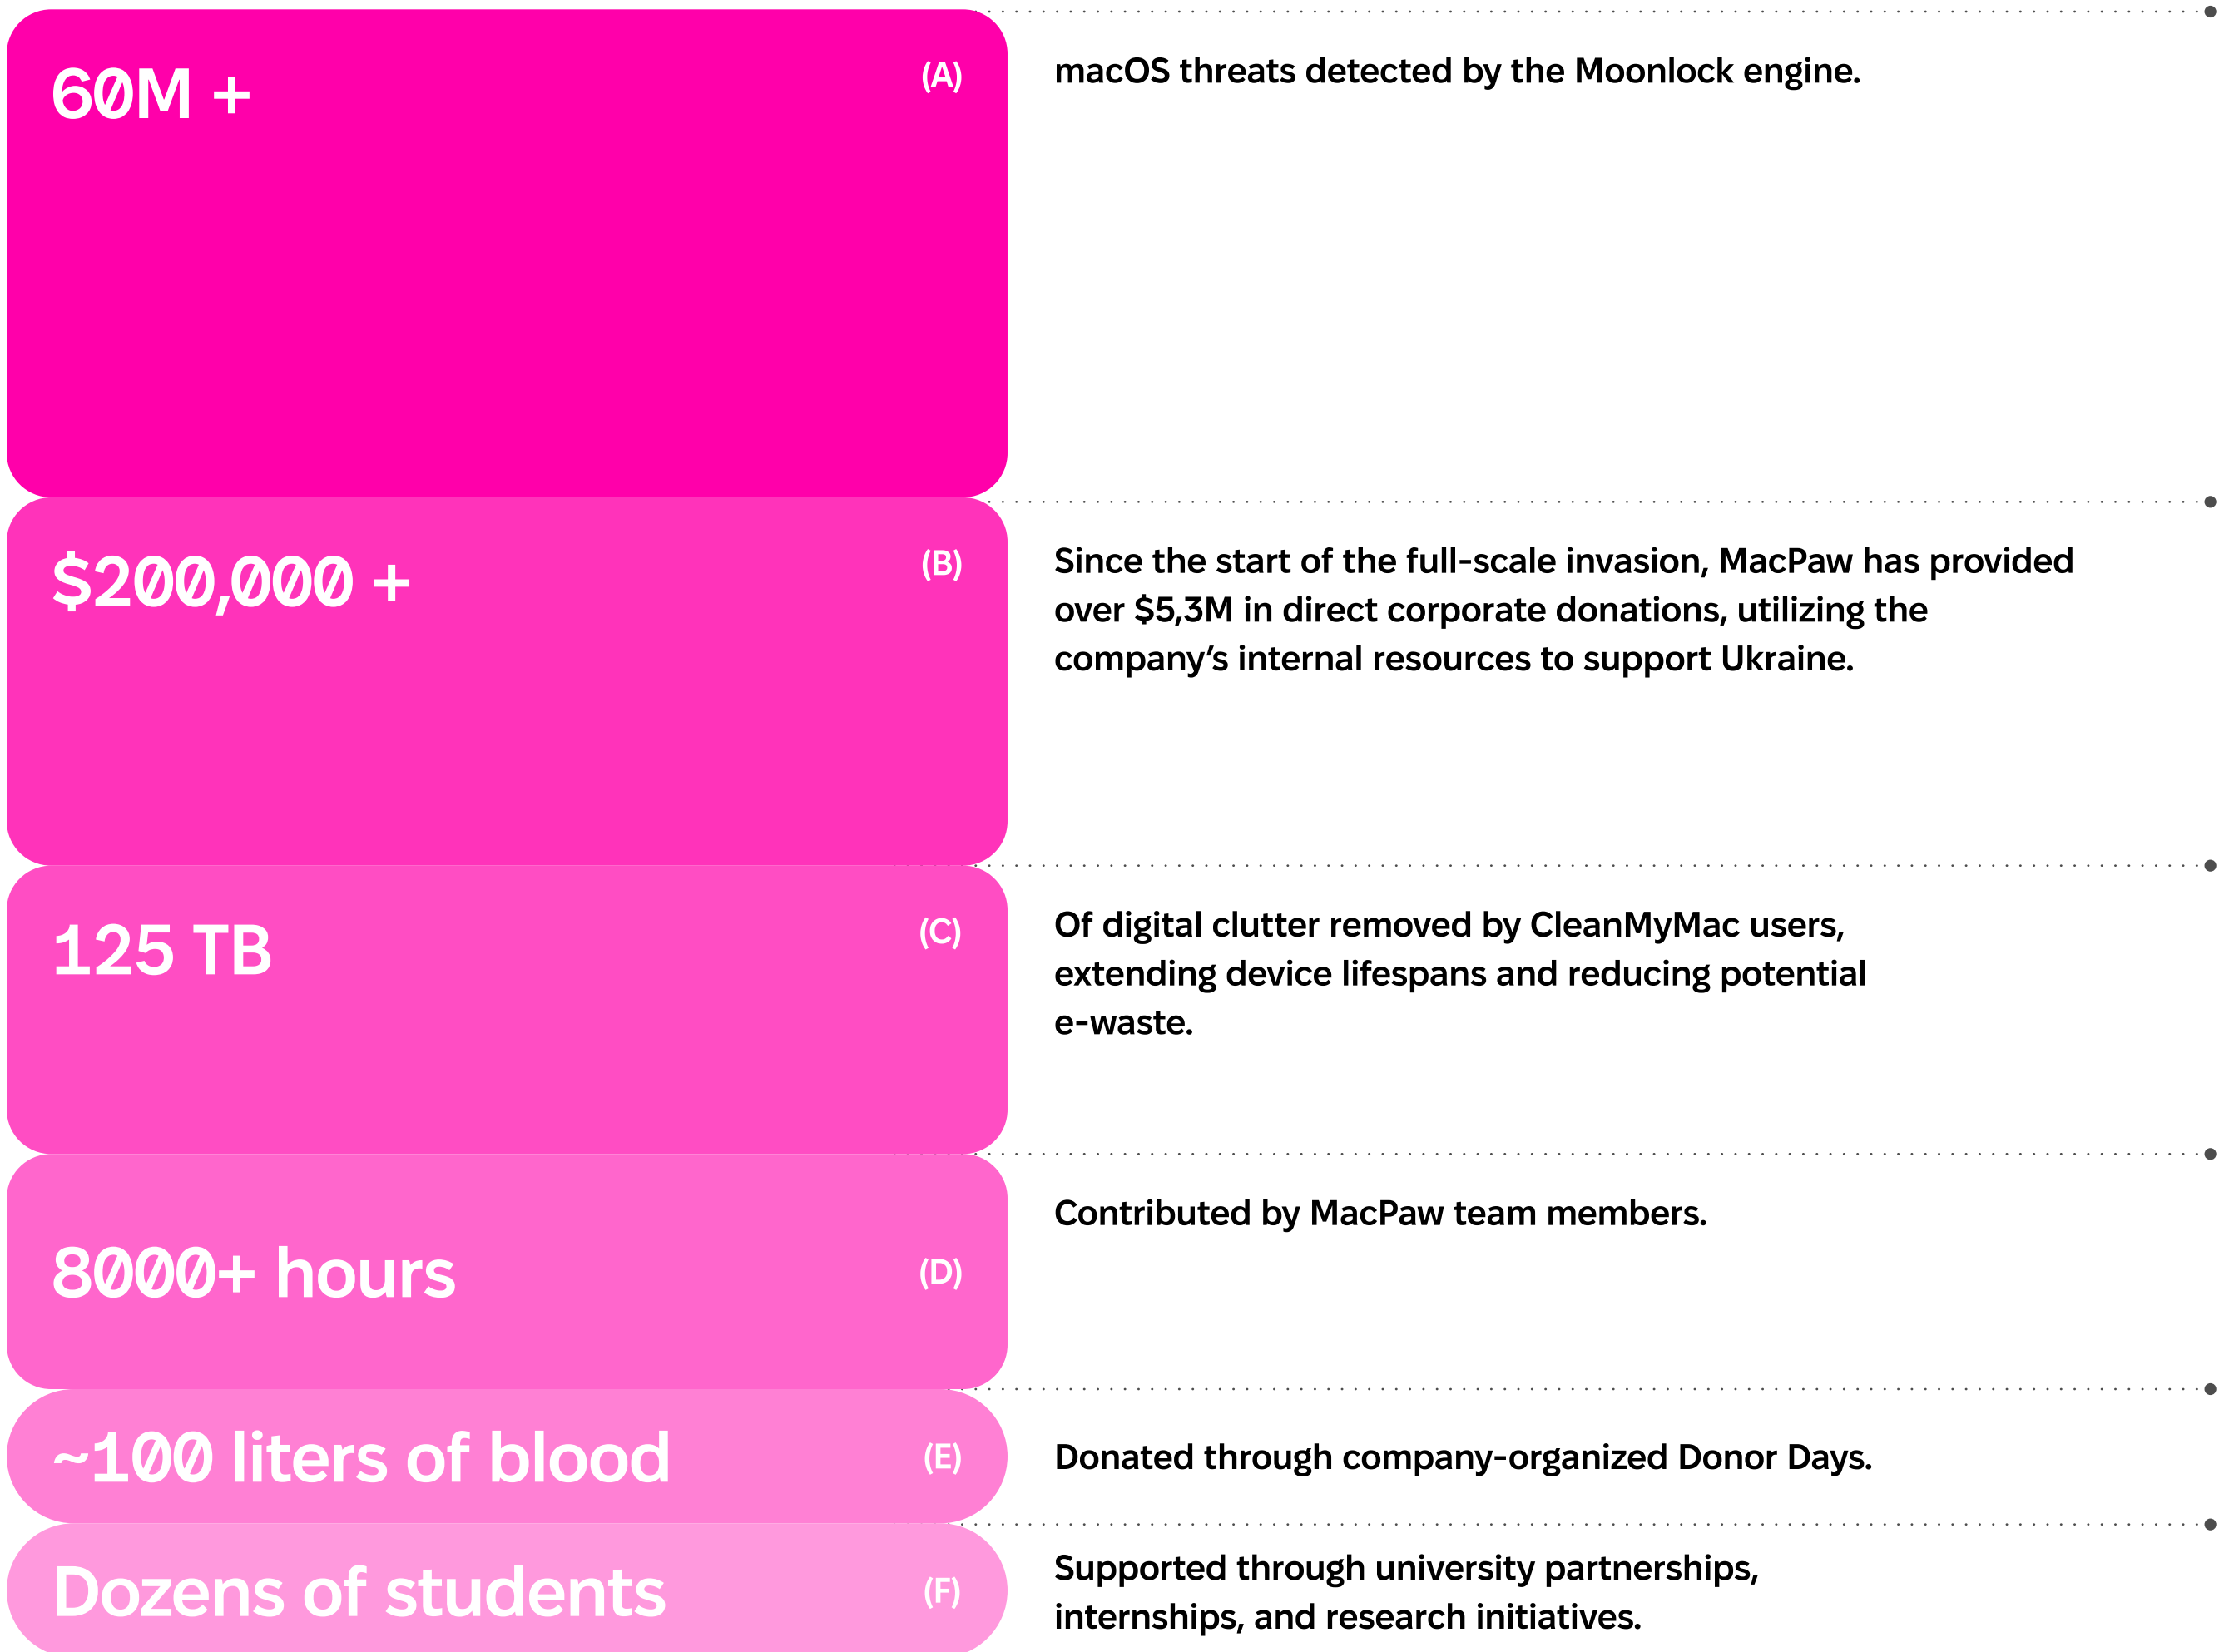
60M +

(A)

macOS threats detected by the Moonlock engine.

$200,000 +

(B)

Since the start of the full-scale invasion, MacPaw has provided over $5,3M in direct corporate donations, utilizing the company’s internal resources to support Ukraine.

125 TB

(C)

Of digital clutter removed by CleanMyMac users, extending device lifespans and reducing potential e-waste.

8000+ hours

(D)

Contributed by MacPaw team members.

~100 liters of blood

(E)

Donated through company-organized Donor Days.

Dozens of students

(F)

Supported through university partnerships, internships, and research initiatives.